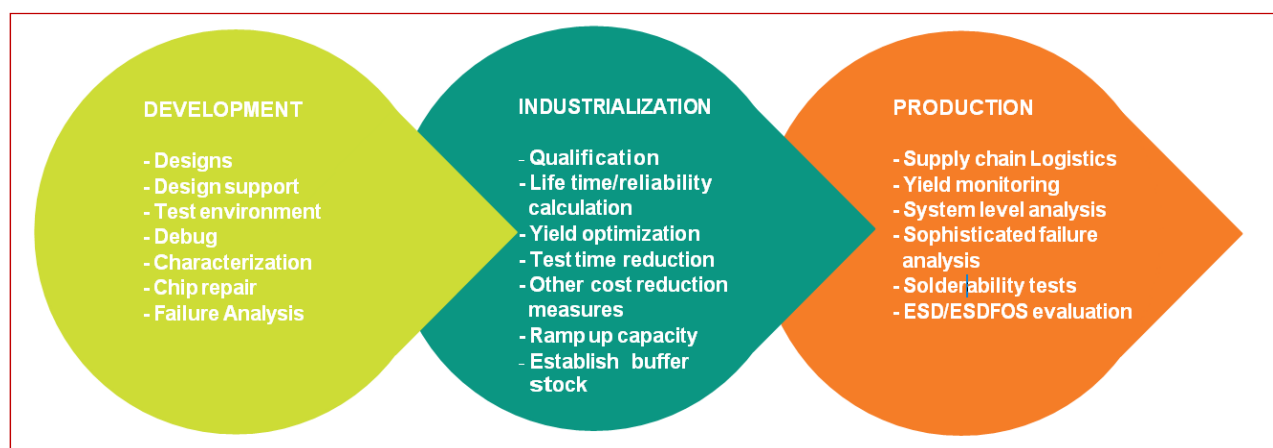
DEVELOPMENT

- Designs
- Design support
- Test environment
- Debug
- Characterization
- Chip repair
- Failure Analysis

INDUSTRIALIZATION

- Qualification
- Life time/reliability calculation
- Yield optimization
- Test time reduction
- Other cost reduction measures
- Ramp up capacity
- Establish buffer stock

PRODUCTION

- Supply chain Logistics
- Yield monitoring
- System level analysis
- Sophisticated failure analysis
- Solderability tests
- ESD/ESDFOS evaluation